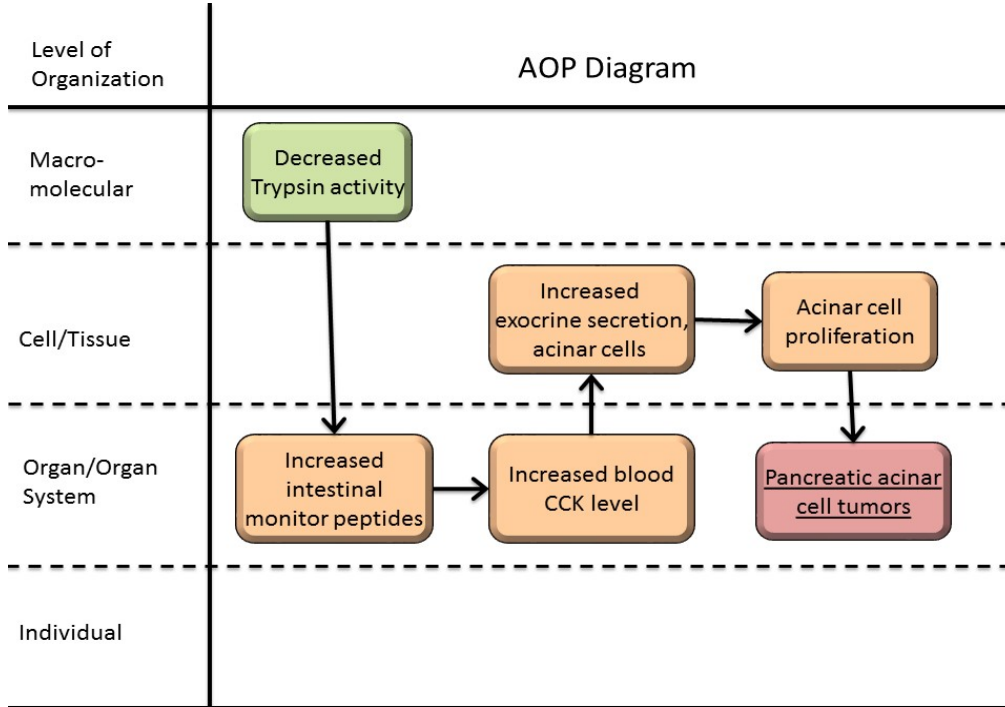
Level of Organization

AOP Diagram

Macro-molecular

Decreased Trypsin activity

Cell/Tissue

Increased exocrine secretion, acinar cells

Acinar cell proliferation

Organ/Organ System

Increased intestinal monitor peptides

Increased blood CCK level

Pancreatic acinar cell tumors

Individual